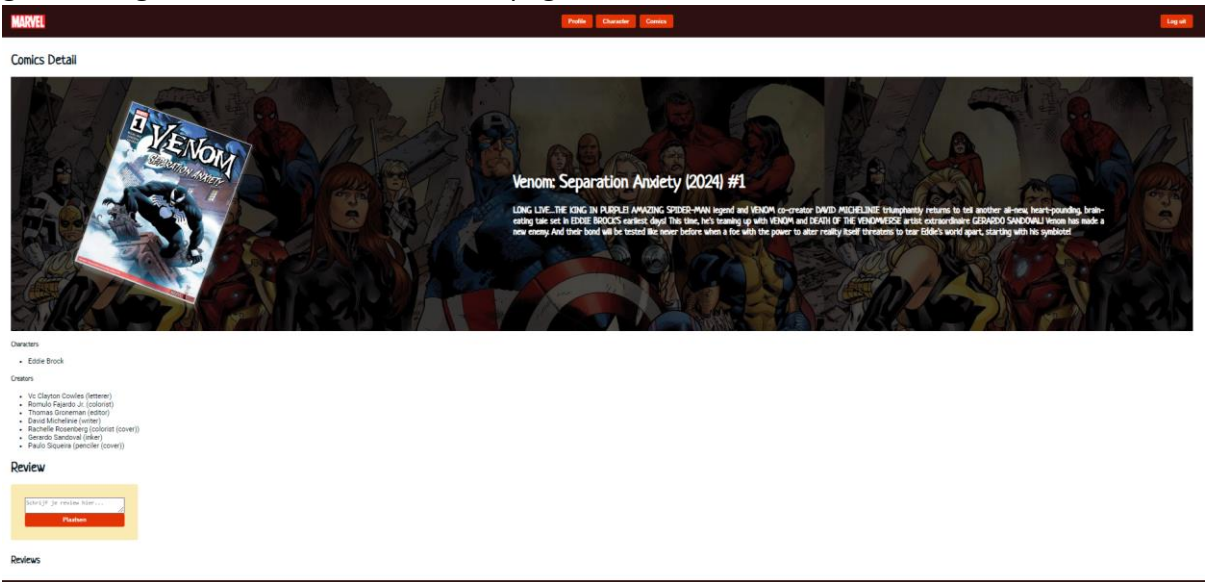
MARVEL

Profile Character Comics

Log uit

Comics Detail

VENOM SEPARATION ANXIETY 1

Venom: Separation Anxiety (2024) #1

LONG LIVE...THE KING IN PURPLE! AMAZING SPIDER-MAN legend and VENOM co-creator DAVID MICHELINIE triumphantly returns to tell another all-new, heart-pounding, brain-eating tale set in EDDIE BROCK'S earliest days! This time, he's teaming up with VENOM and DEATH OF THE VENOMVERSE artist extraordinaire GERARDO SANDOVAL! Venom has made a new enemy. And their bond will be tested like never before when a foe with the power to alter reality itself threatens to tear Eddie's world apart, starting with his symbiote!

Characters

- Eddie Brock

Creators

- Vc Clayton Cowles (letterer)
- Romulo Fajardo Jr. (colorist)
- Thomas Groneman (editor)
- David Michelinie (writer)
- Rachelle Rosenberg (colorist (cover))
- Gerardo Sandoval (inker)
- Paulo Siqueira (penciler (cover))

Review

Schrijf je review hier...

Plaatsen

Reviews